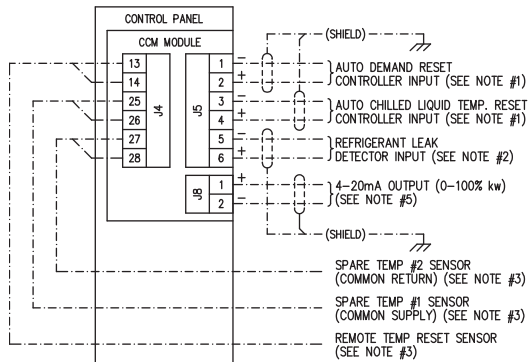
CONTROL PANEL

CCM MODULE

13
14
25
26
27
28

J4

1
2
3
4
5
6

J5

1
2

J8

(SHIELD)

−
+
AUTO DEMAND RESET CONTROLLER INPUT (SEE NOTE #1)

−
+
AUTO CHILLED LIQUID TEMP. RESET CONTROLLER INPUT (SEE NOTE #1)

−
+
REFRIGERANT LEAK DETECTOR INPUT (SEE NOTE #2)

+
−
4–20mA OUTPUT (0–100% kw) (SEE NOTE #5)

(SHIELD)

SPARE TEMP #2 SENSOR (COMMON RETURN) (SEE NOTE #3)

SPARE TEMP #1 SENSOR (COMMON SUPPLY) (SEE NOTE #3)

REMOTE TEMP RESET SENSOR (SEE NOTE #3)